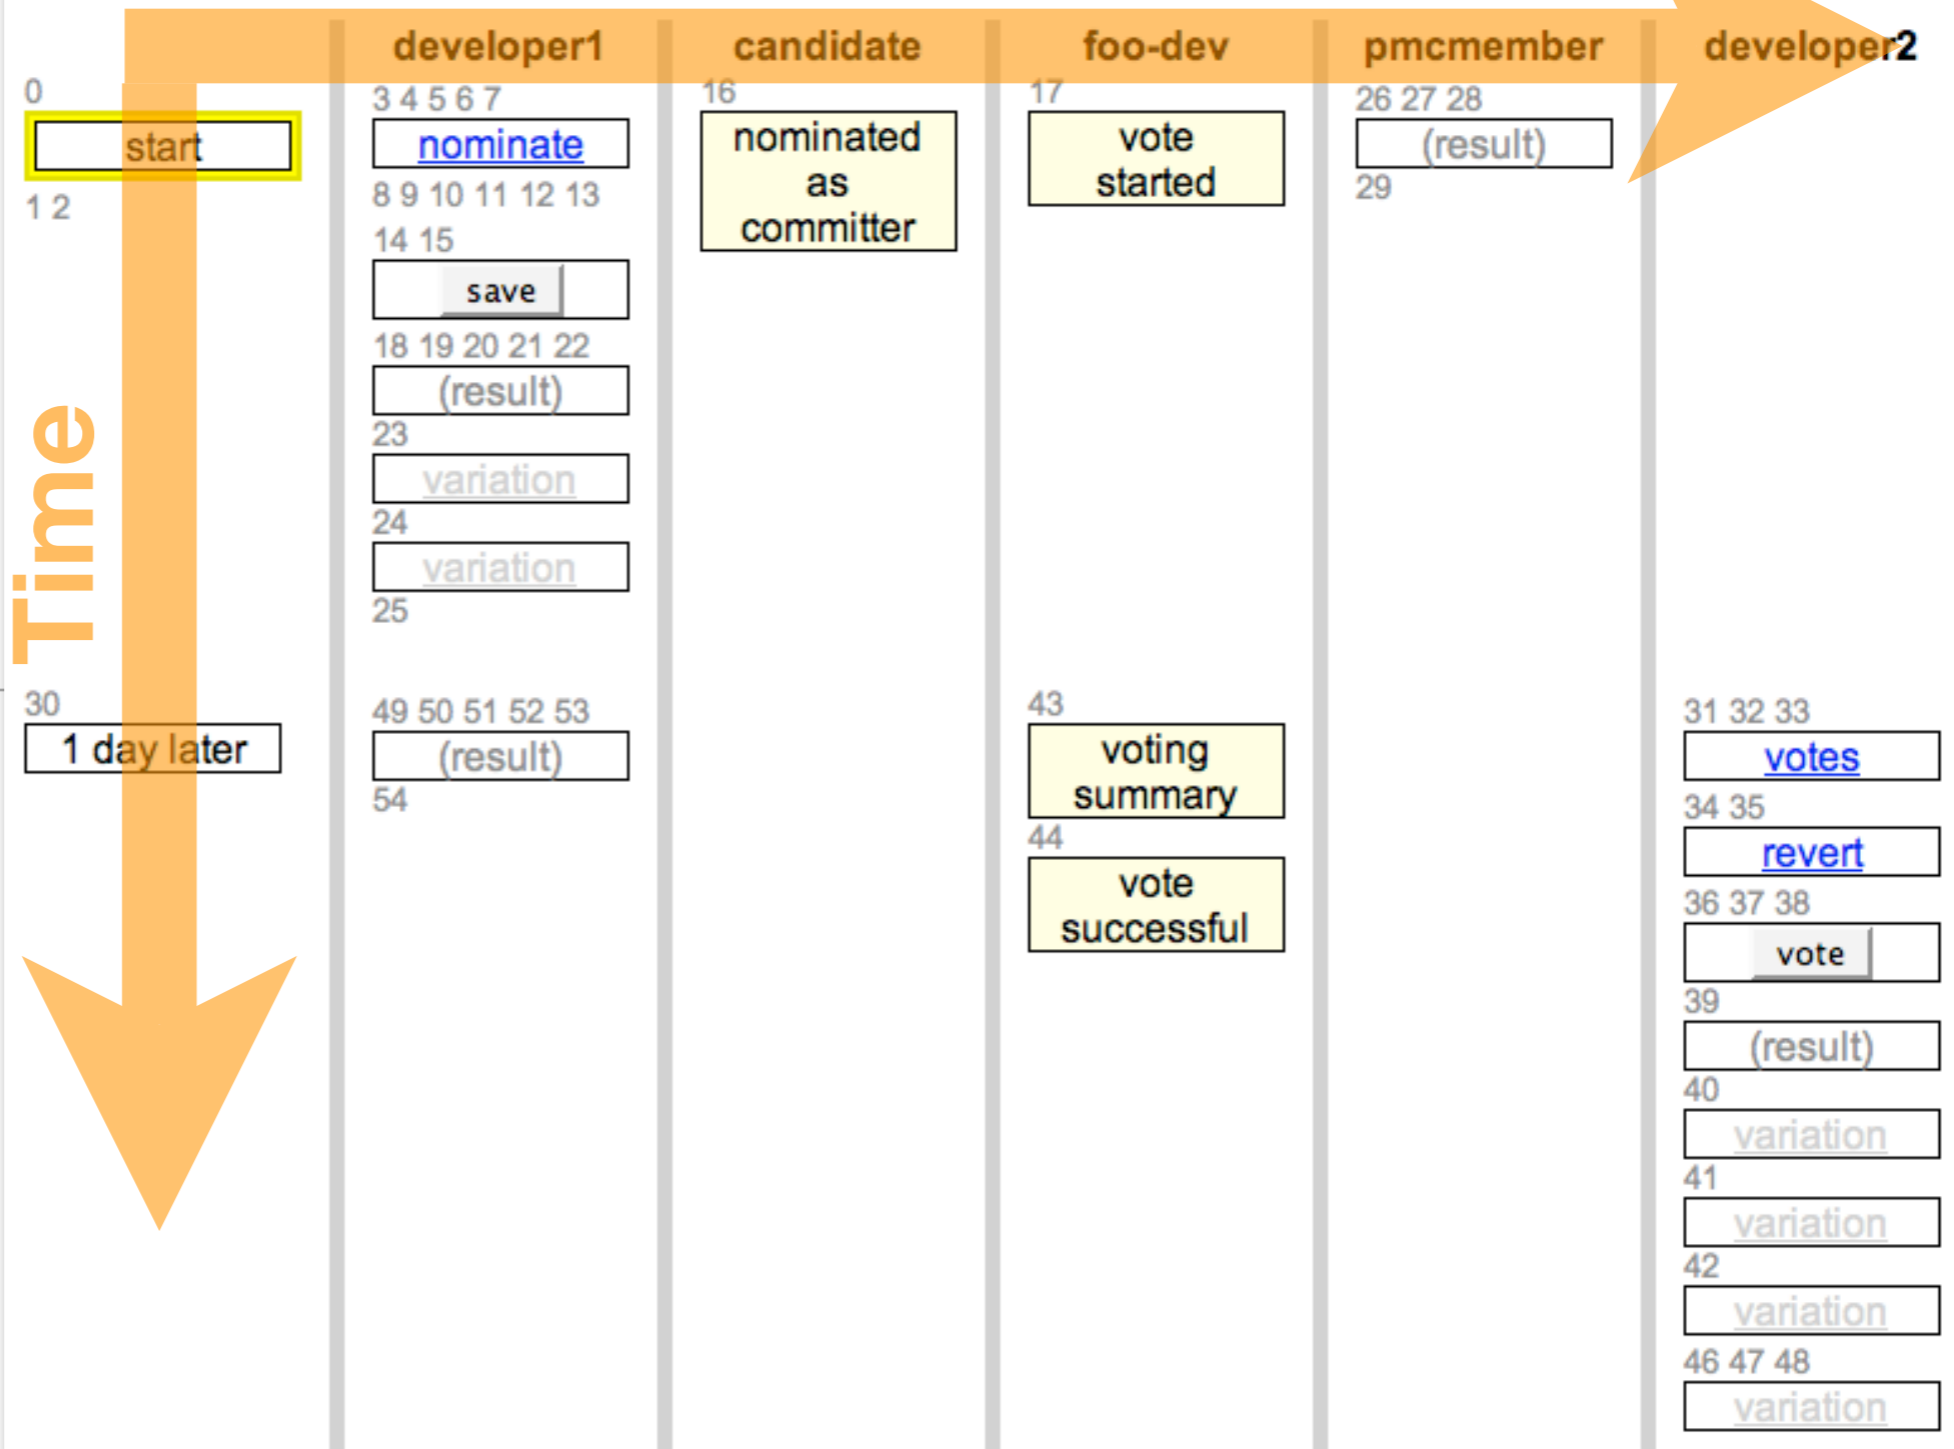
developer1 | candidate | foo-dev | pmcmember | developer2

Time

0
start
1 2

3 4 5 6 7
nominate
8 9 10 11 12 13
14 15
save
18 19 20 21 22
(result)
23
variation
24
variation
25

16
nominated as committer

17
vote started

26 27 28
(result)
29

30
1 day later

49 50 51 52 53
(result)
54

43
voting summary
44
vote successful

31 32 33
votes
34 35
revert
36 37 38
vote
39
(result)
40
variation
41
variation
42
variation
46 47 48
variation